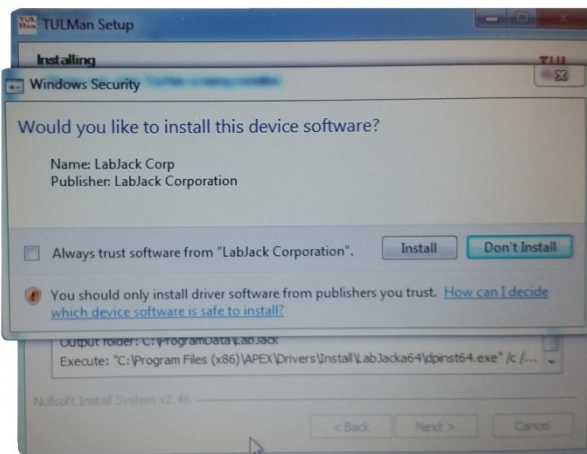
TULMan Setup

Installing

TUL

Windows Security

Would you like to install this device software?

Name: LabJack Corp
Publisher: LabJack Corporation

Always trust software from "LabJack Corporation".

Install

Don't Install

You should only install driver software from publishers you trust. How can I decide which device software is safe to install?

Output folder: C:\ProgramData\LabJack

Execute: "C:\Program Files (x86)\APEX\Drivers\Install\LabJacka64\dpinst64.exe" /c /...

Nullsoft Install System v2.46

< Back

Next >

Cancel